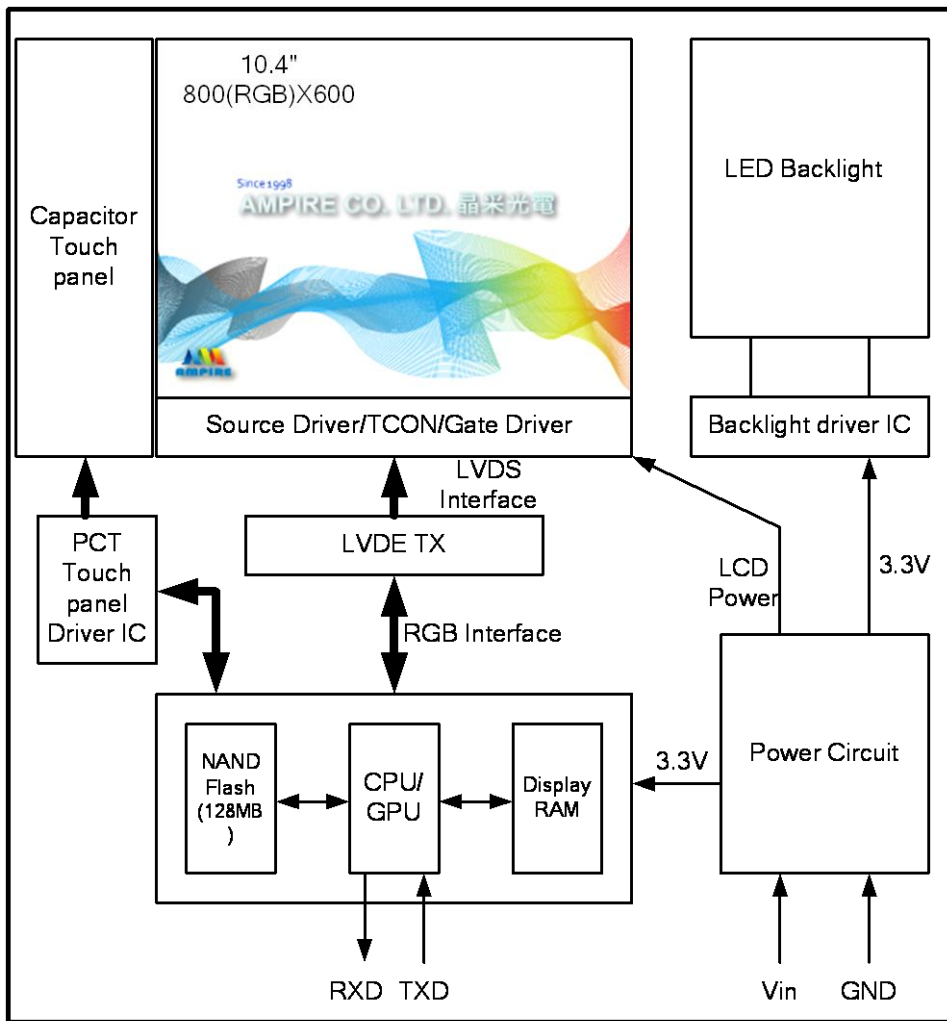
Capacitor Touch panel

10.4"
800(RGB)X600

Since1998
AMPIRE CO. LTD. 晶采光電

AMPIRE

Source Driver/TCON/Gate Driver

LED Backlight

Backlight driver IC

LVDS Interface

PCT Touch panel Driver IC

LVDE TX

RGB Interface

LCD Power

3.3V

NAND Flash (128MB )

CPU/ GPU

Display RAM

3.3V

Power Circuit

RXD TXD

Vin GND